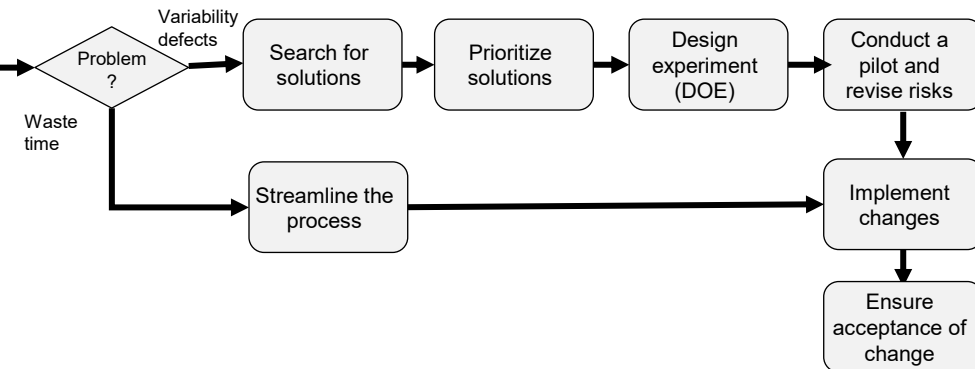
Problem ?

Variability defects

Search for solutions

Prioritize solutions

Design experiment (DOE)

Conduct a pilot and revise risks

Waste time

Streamline the process

Implement changes

Ensure acceptance of change